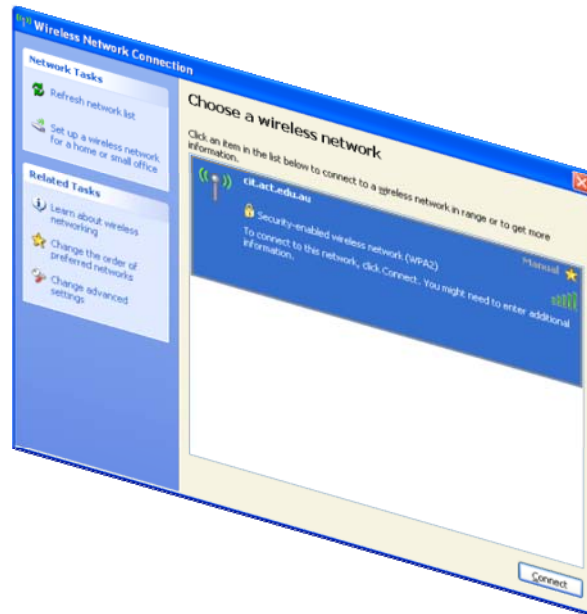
Wireless Network Connection

Network Tasks

Refresh network list

Set up a wireless network for a home or small office

Related Tasks

Learn about wireless networking

Change the order of preferred networks

Change advanced settings

Choose a wireless network

Click an item in the list below to connect to a wireless network in range or to get more information.

cit.act.edu.au

Security-enabled wireless network (WPA2)

To connect to this network, click Connect. You might need to enter additional information.

Manual

Connect